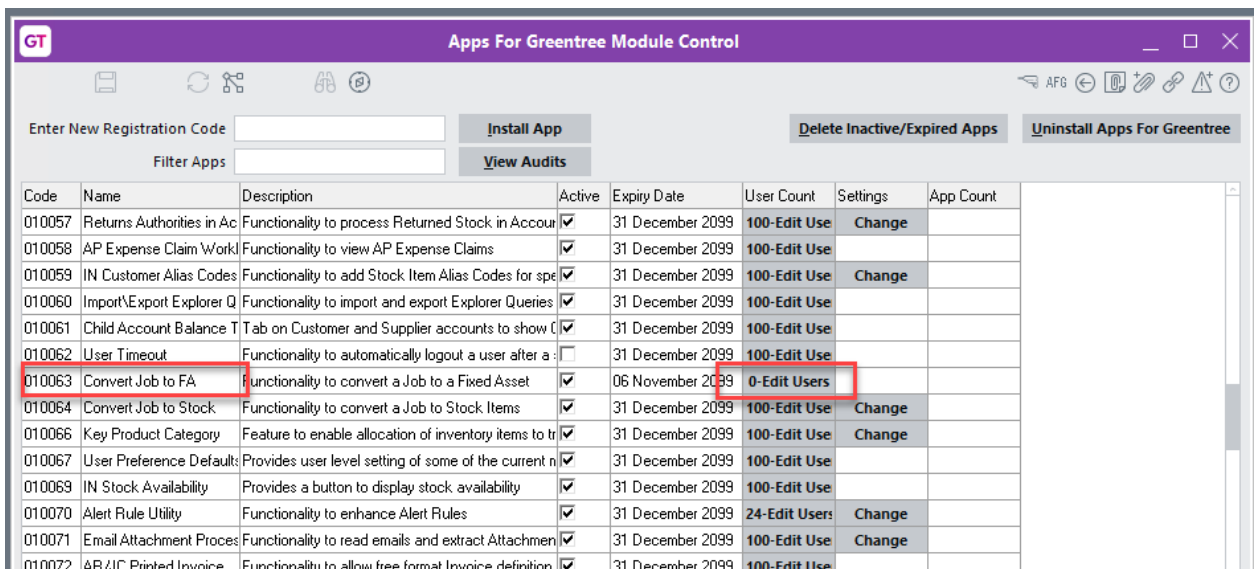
GT Apps For Greentree Module Control

AFG

Enter New Registration Code
Install App
Delete Inactive/Expired Apps
Uninstall Apps For Greentree
Filter Apps
View Audits

| Code | Name | Description | Active | Expiry Date | User Count | Settings | App Count |
|---|---|---|---|---|---|---|---|
| 010057 | Returns Authorities in Ac | Functionality to process Returned Stock in Accour | ☑ | 31 December 2099 | 100-Edit Use | Change | |
| 010058 | AP Expense Claim Workl | Functionality to view AP Expense Claims | ☑ | 31 December 2099 | 100-Edit Use | | |
| 010059 | IN Customer Alias Codes | Functionality to add Stock Item Alias Codes for spe | ☑ | 31 December 2099 | 100-Edit Use | Change | |
| 010060 | Import\Export Explorer Q | Functionality to import and export Explorer Queries | ☑ | 31 December 2099 | 100-Edit Use | | |
| 010061 | Child Account Balance T | Tab on Customer and Supplier accounts to show ( | ☑ | 31 December 2099 | 100-Edit Use | | |
| 010062 | User Timeout | Functionality to automatically logout a user after a | ☐ | 31 December 2099 | 100-Edit Use | | |
| 010063 | Convert Job to FA | Functionality to convert a Job to a Fixed Asset | ☑ | 06 November 2099 | 0-Edit Users | | |
| 010064 | Convert Job to Stock | Functionality to convert a Job to Stock Items | ☑ | 31 December 2099 | 100-Edit Use | Change | |
| 010066 | Key Product Category | Feature to enable allocation of inventory items to tr | ☑ | 31 December 2099 | 100-Edit Use | Change | |
| 010067 | User Preference Defaults | Provides user level setting of some of the current n | ☑ | 31 December 2099 | 100-Edit Use | | |
| 010069 | IN Stock Availability | Provides a button to display stock availability | ☑ | 31 December 2099 | 100-Edit Use | | |
| 010070 | Alert Rule Utility | Functionality to enhance Alert Rules | ☑ | 31 December 2099 | 24-Edit Users | Change | |
| 010071 | Email Attachment Proces | Functionality to read emails and extract Attachmen | ☑ | 31 December 2099 | 100-Edit Use | Change | |
| 010072 | AR/JC Printed Invoice | Functionality to allow free format Invoice definition | ☑ | 31 December 2099 | 100-Edit Use | | |